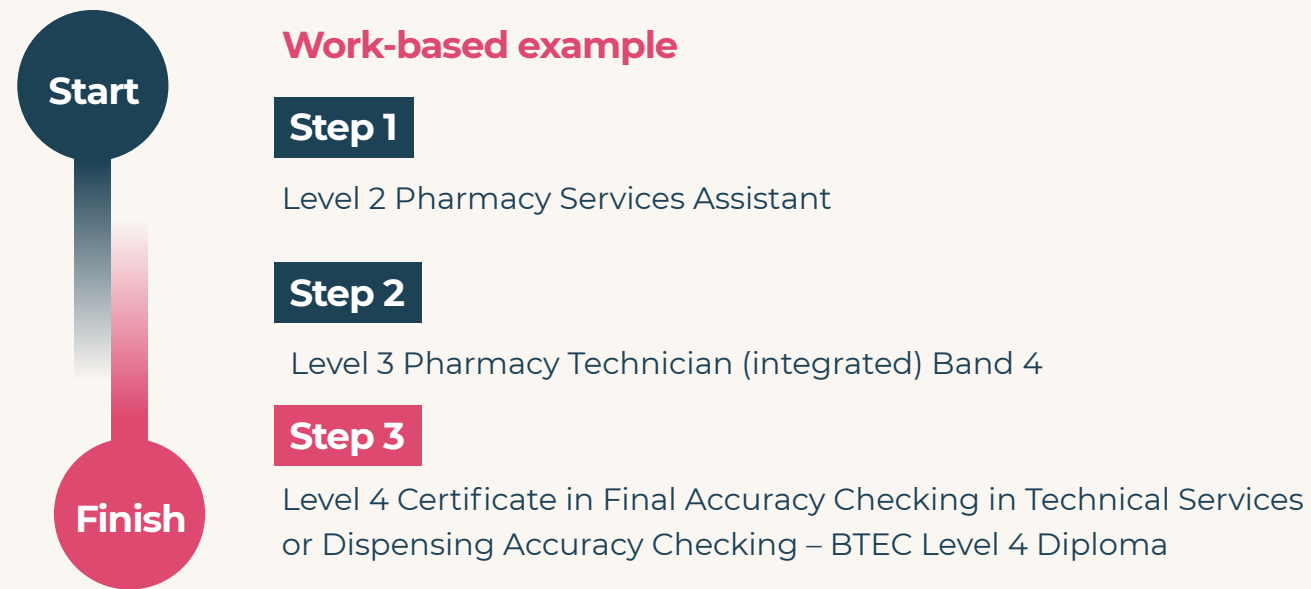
Start

Work-based example

Step 1

Level 2 Pharmacy Services Assistant

Step 2

Level 3 Pharmacy Technician (integrated) Band 4

Step 3

Level 4 Certificate in Final Accuracy Checking in Technical Services or Dispensing Accuracy Checking – BTEC Level 4 Diploma

Finish